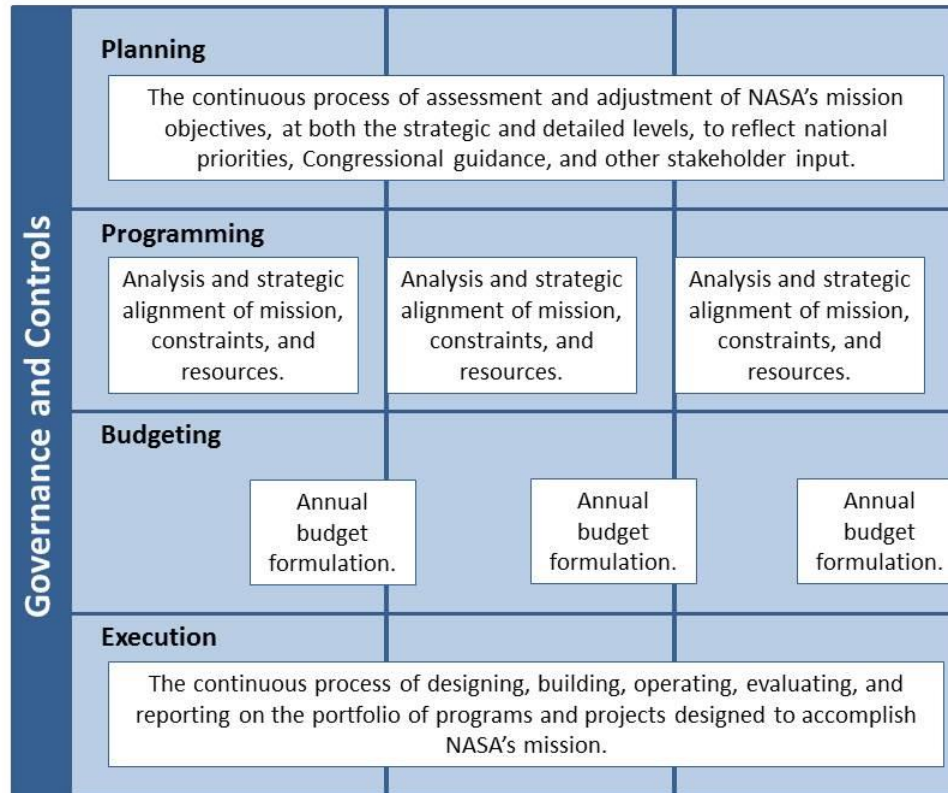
Governance and Controls

Planning

The continuous process of assessment and adjustment of NASA's mission objectives, at both the strategic and detailed levels, to reflect national priorities, Congressional guidance, and other stakeholder input.

Programming

Analysis and strategic alignment of mission, constraints, and resources.

Analysis and strategic alignment of mission, constraints, and resources.

Analysis and strategic alignment of mission, constraints, and resources.

Budgeting

Annual budget formulation.

Annual budget formulation.

Annual budget formulation.

Execution

The continuous process of designing, building, operating, evaluating, and reporting on the portfolio of programs and projects designed to accomplish NASA's mission.